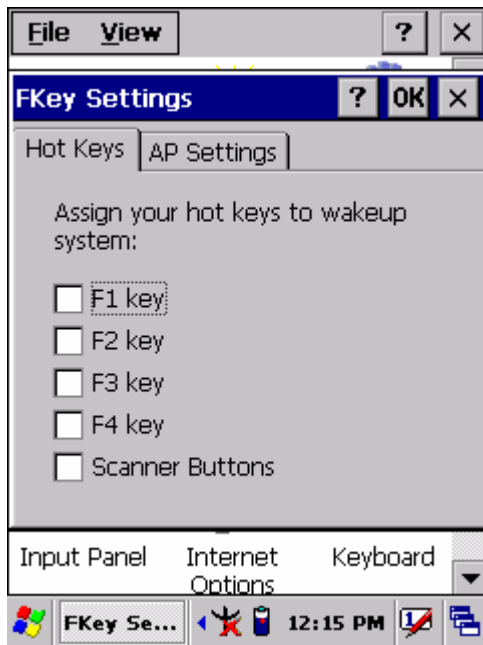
File View ? ×

FKey Settings ? OK ×

Hot Keys AP Settings

Assign your hot keys to wakeup system:

F1 key

F2 key

F3 key

F4 key

Scanner Buttons

Input Panel Internet Options Keyboard

FKey Se... 12:15 PM